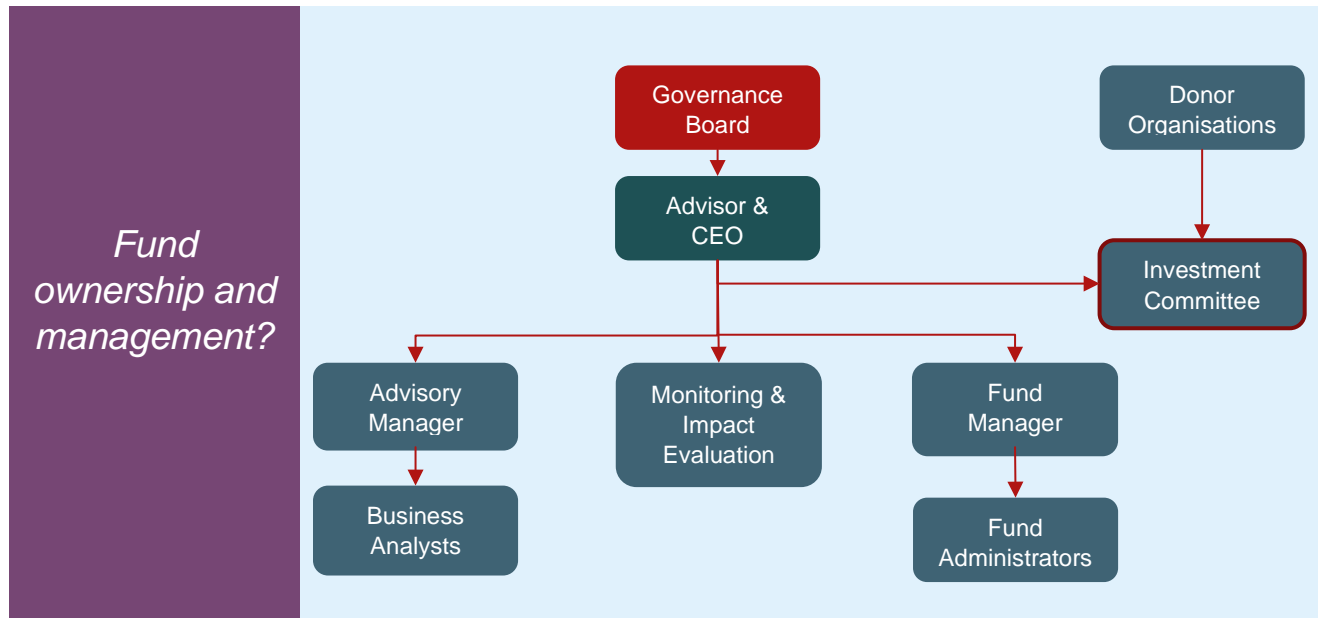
Fund ownership and management?

Governance Board

Donor Organisations

Advisor & CEO

Investment Committee

Advisory Manager

Monitoring & Impact Evaluation

Fund Manager

Business Analysts

Fund Administrators